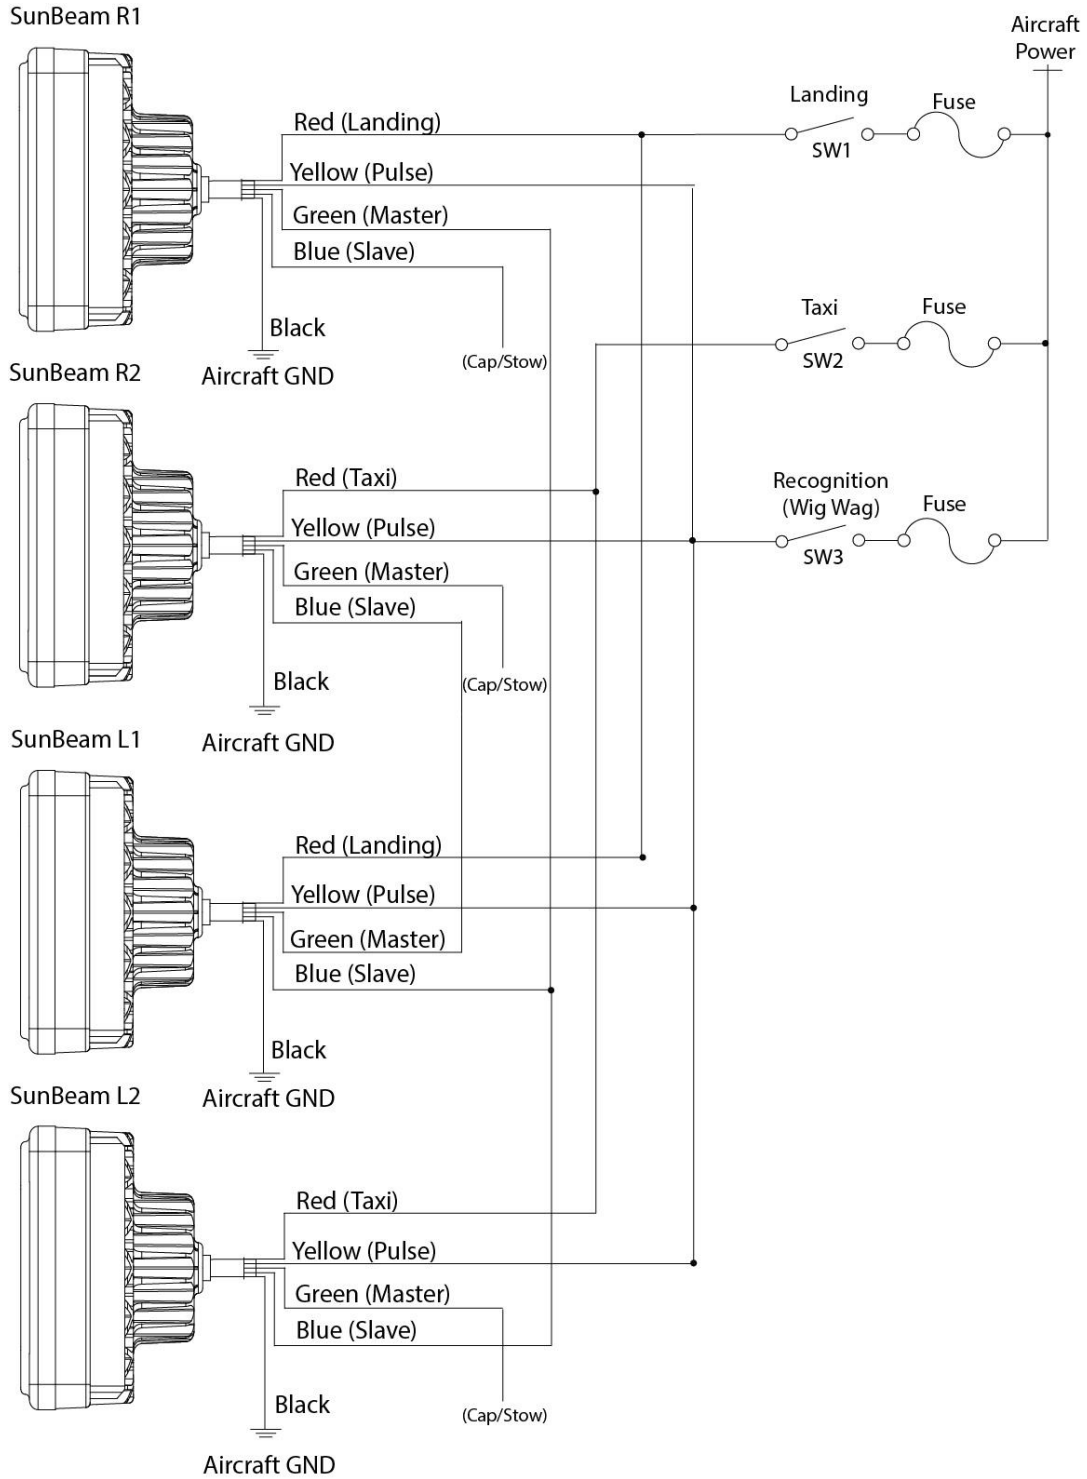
SunBeam R1

Aircraft Power

Landing

Fuse

SW1

Red (Landing)

Yellow (Pulse)

Green (Master)

Blue (Slave)

Black

Aircraft GND

(Cap/Stow)

Taxi

Fuse

SW2

SunBeam R2

Red (Taxi)

Recognition (Wig Wag)

Fuse

SW3

Yellow (Pulse)

Green (Master)

Blue (Slave)

Black

(Cap/Stow)

SunBeam L1

Aircraft GND

Red (Landing)

Yellow (Pulse)

Green (Master)

Blue (Slave)

Black

SunBeam L2

Aircraft GND

Red (Taxi)

Yellow (Pulse)

Green (Master)

Blue (Slave)

Black

(Cap/Stow)

Aircraft GND